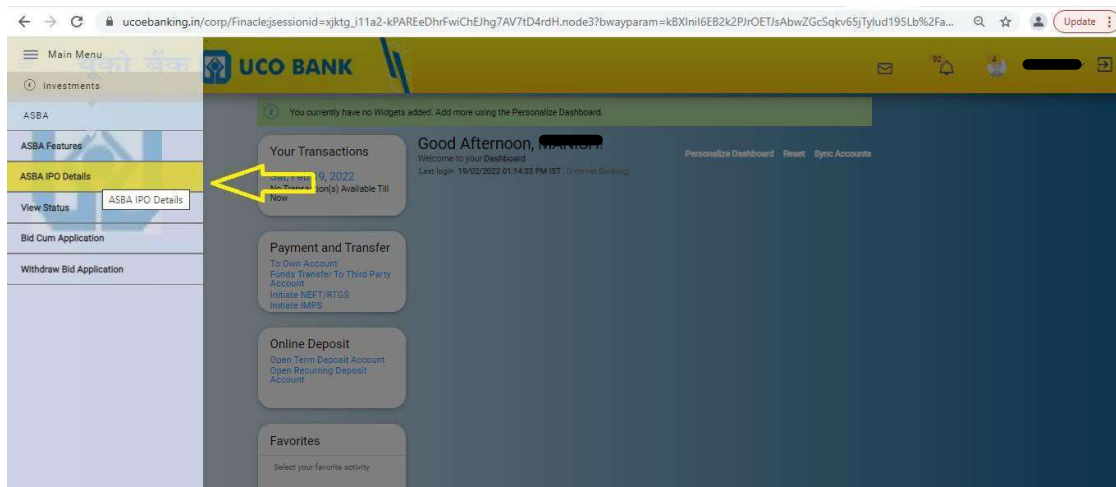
ucoebanking.in/corp/Finacle;jsessionid=xjktg_i11a2-kPAREeDhrFwiChEJhg7AV7tD4rdH.node3?bwayparam=kBXlnil6EB2k2PJrOETJsAbwZGcSqkv65jTylud195Lb%2Fa...

Update

Main Menu

Investments

ASBA

ASBA Features

ASBA IPO Details

ASBA IPO Details

View Status

Bid Cum Application

Withdraw Bid Application

UCO BANK

92

You currently have no Widgets added. Add more using the Personalize Dashboard.

Your Transactions

Sat, Feb 19, 2022

No Transaction(s) Available Till Now

Good Afternoon, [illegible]

Welcome to your Dashboard

Last login 19/02/2022 01:14:33 PM IST (Internet Banking)

Personalize Dashboard Reset Sync Accounts

Payment and Transfer

To Own Account

Funds Transfer To Third Party Account

Initiate NEFT/RTGS

Initiate IMPS

Online Deposit

Open Term Deposit Account

Open Recurring Deposit Account

Favorites

Select your favorite activity